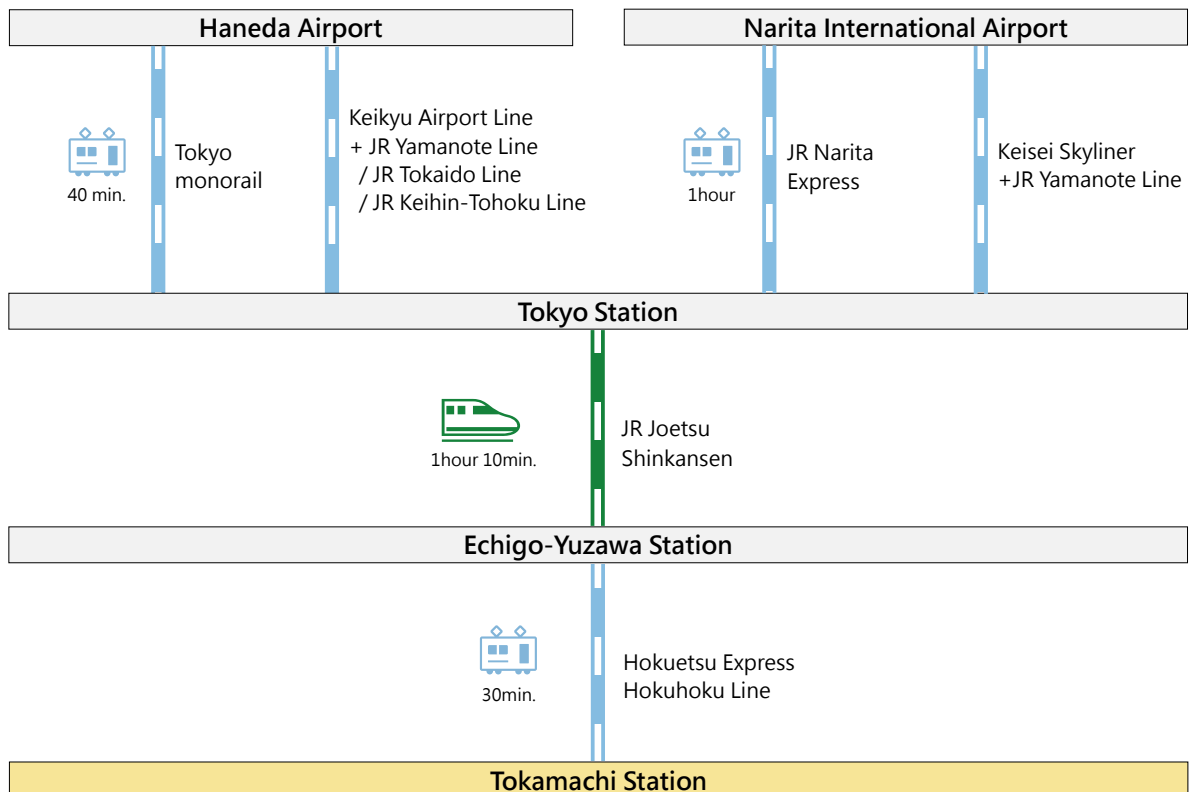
Haneda Airport

Narita International Airport

40 min.

Tokyo monorail

Keikyu Airport Line
+ JR Yamanote Line
/ JR Tokaido Line
/ JR Keihin-Tohoku Line

1hour

JR Narita Express

Keisei Skyliner
+JR Yamanote Line

Tokyo Station

1hour 10min.

JR Joetsu Shinkansen

Echigo-Yuzawa Station

30min.

Hokuetsu Express
Hokuhoku Line

Tokamachi Station